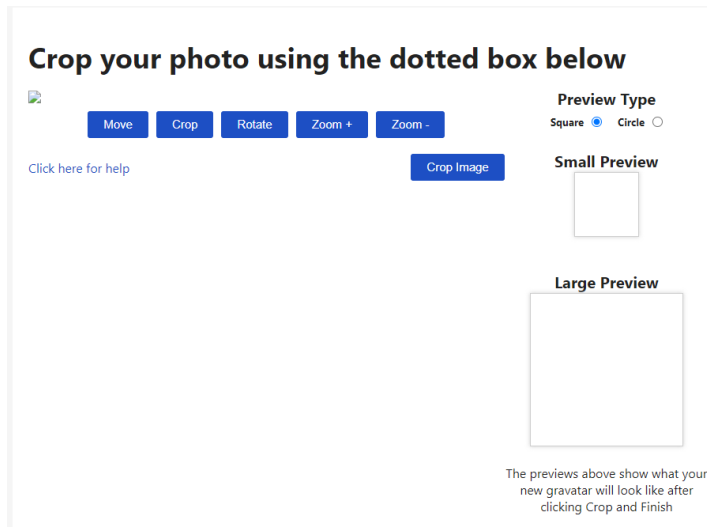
Crop your photo using the dotted box below

Move Crop Rotate Zoom + Zoom -

Click here for help

Crop Image

Preview Type

Square Circle

Small Preview

Large Preview

The previews above show what your new gravatar will look like after clicking Crop and Finish